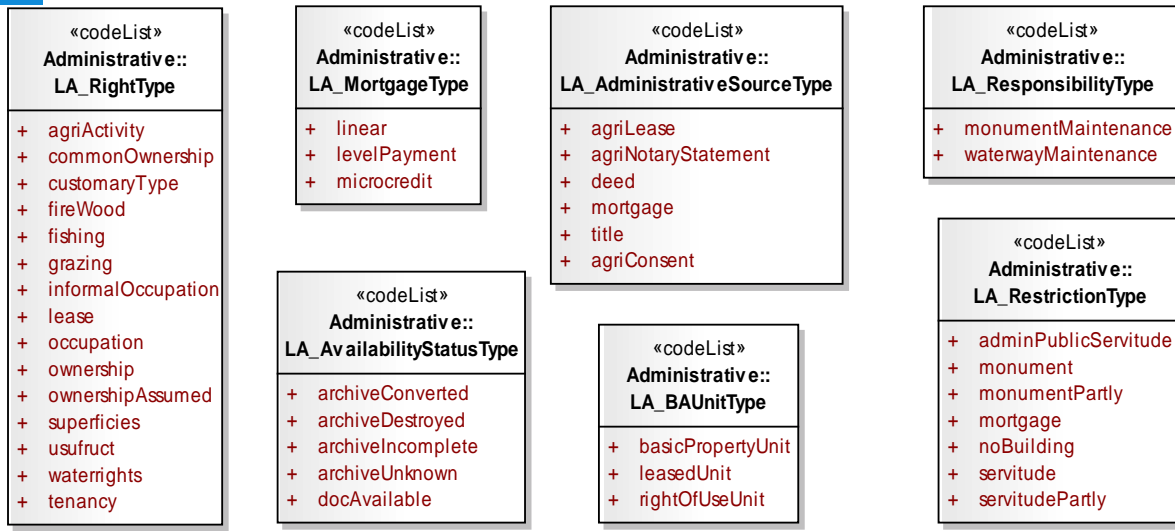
«codeList»
Administrative::
LA_RightType

+ agriActivity
+ commonOwnership
+ customaryType
+ fireWood
+ fishing
+ grazing
+ informalOccupation
+ lease
+ occupation
+ ownership
+ ownershipAssumed
+ superficies
+ usufruct
+ waterrights
+ tenancy

«codeList»
Administrative::
LA_MortgageType

+ linear
+ levelPayment
+ microcredit

«codeList»
Administrative::
LA_AvailabilityStatusType

+ archiveConverted
+ archiveDestroyed
+ archiveIncomplete
+ archiveUnknown
+ docAvailable

«codeList»
Administrative::
LA_AdministrativeSourceType

+ agriLease
+ agriNotaryStatement
+ deed
+ mortgage
+ title
+ agriConsent

«codeList»
Administrative::
LA_BAUnitType

+ basicPropertyUnit
+ leasedUnit
+ rightOfUseUnit

«codeList»
Administrative::
LA_ResponsibilityType

+ monumentMaintenance
+ waterwayMaintenance

«codeList»
Administrative::
LA_RestrictionType

+ adminPublicServitude
+ monument
+ monumentPartly
+ mortgage
+ noBuilding
+ servitude
+ servitudePartly